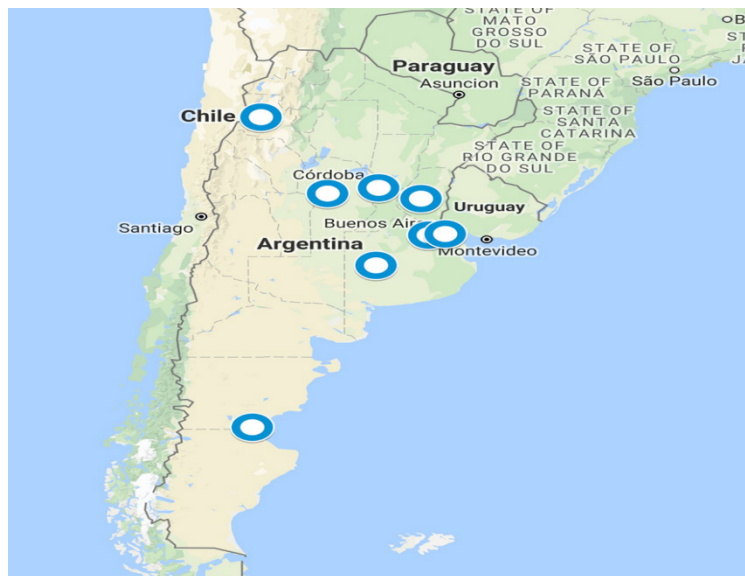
STATE OF MATO GROSSO DO SUL

B

STATE OF SÃO PAULO

São Paulo

Paraguay

Asuncion

STATE OF PARANÁ

STATE OF SANTA CATARINA

STATE OF RIO GRANDE DO SUL

Chile

Córdoba

Uruguay

Santiago

Buenos Air

Argentina

Montevideo